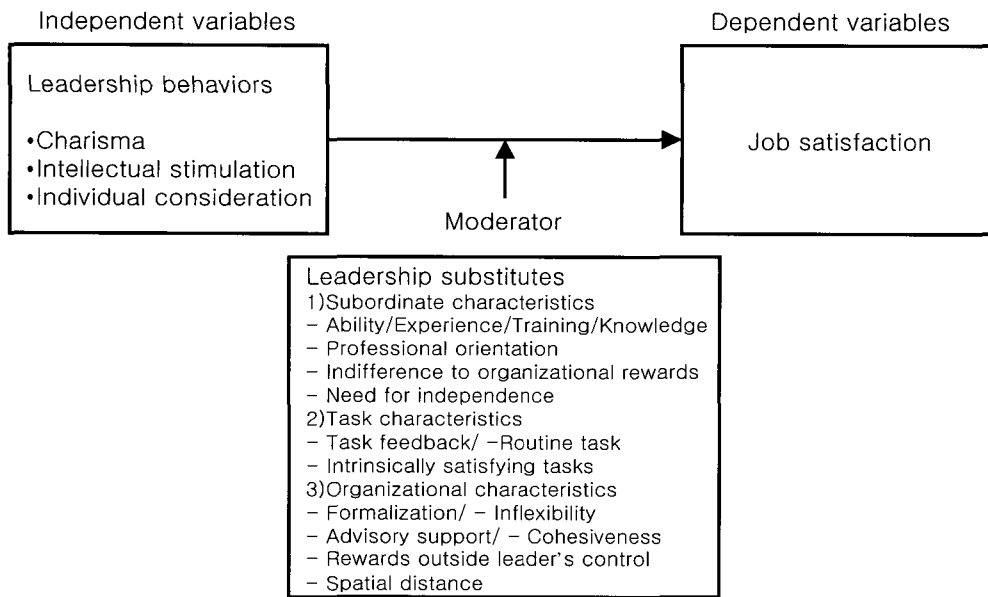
Independent variables

Dependent variables

Leadership behaviors

•Charisma
•Intellectual stimulation
•Individual consideration

Job satisfaction

Moderator

Leadership substitutes
1)Subordinate characteristics
– Ability/Experience/Training/Knowledge
– Professional orientation
– Indifference to organizational rewards
– Need for independence
2)Task characteristics
– Task feedback/ –Routine task
– Intrinsically satisfying tasks
3)Organizational characteristics
– Formalization/ – Inflexibility
– Advisory support/ – Cohesiveness
– Rewards outside leader's control
– Spatial distance